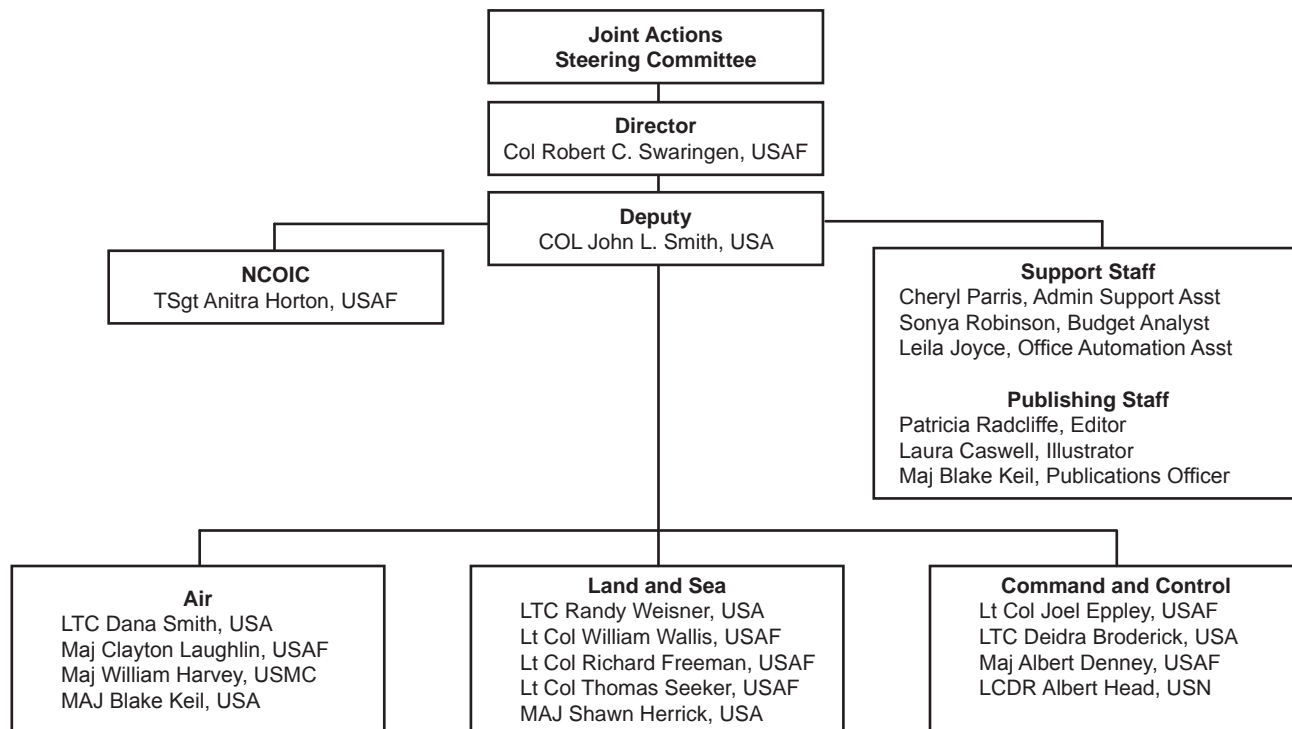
Joint Actions
Steering Committee

Director
Col Robert C. Swaringen, USAF

Deputy
COL John L. Smith, USA

NCOIC
TSgt Anitra Horton, USAF

Support Staff
Cheryl Parris, Admin Support Asst
Sonya Robinson, Budget Analyst
Leila Joyce, Office Automation Asst

Publishing Staff
Patricia Radcliffe, Editor
Laura Caswell, Illustrator
Maj Blake Keil, Publications Officer

Air
LTC Dana Smith, USA
Maj Clayton Laughlin, USAF
Maj William Harvey, USMC
MAJ Blake Keil, USA

Land and Sea
LTC Randy Weisner, USA
Lt Col William Wallis, USAF
Lt Col Richard Freeman, USAF
Lt Col Thomas Seeker, USAF
MAJ Shawn Herrick, USA

Command and Control
Lt Col Joel Eppley, USAF
LTC Deidra Broderick, USA
Maj Albert Denney, USAF
LCDR Albert Head, USN